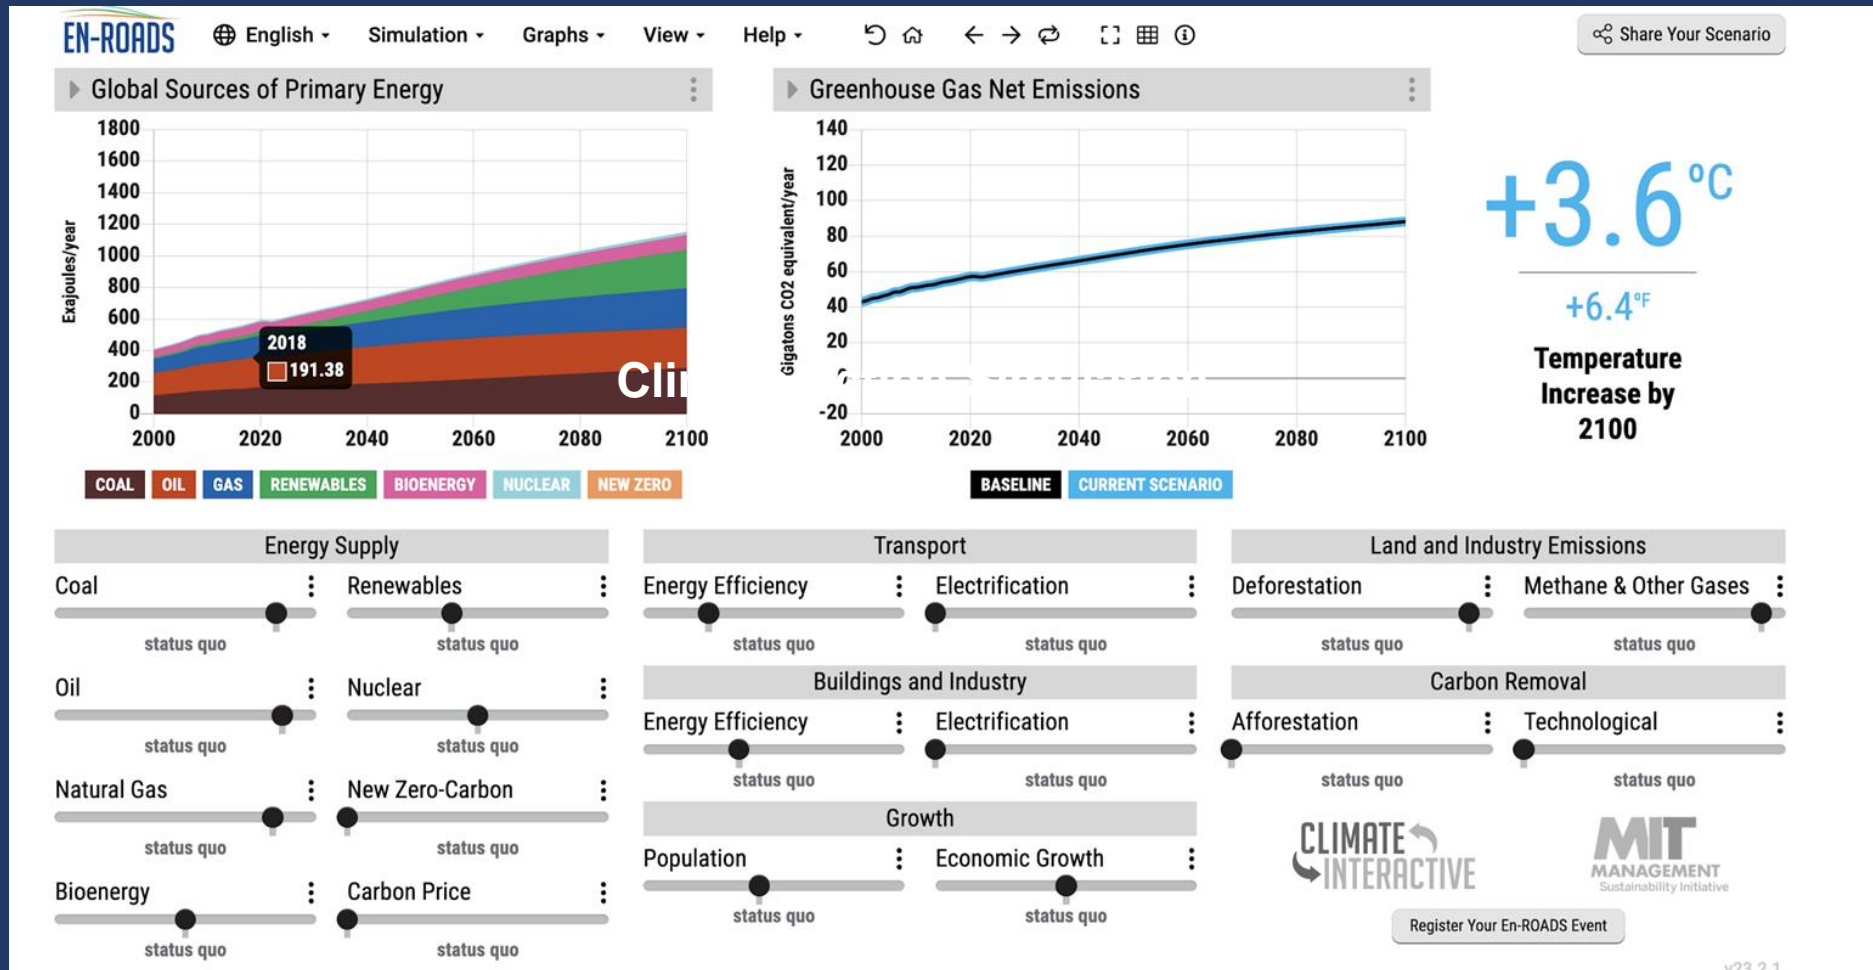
EN-ROADS English Simulation Graphs View Help

Share Your Scenario

Global Sources of Primary Energy

1800
1600
1400
1200
1000
800
600
400
200
0

Exajoules/year

2018
191.38

Cli

2000 2020 2040 2060 2080 2100

COAL OIL GAS RENEWABLES BIOENERGY NUCLEAR NEW ZERO

Greenhouse Gas Net Emissions

140
120
100
80
60
40
20
0
-20

Gigatons CO2 equivalent/year

2000 2020 2040 2060 2080 2100

BASELINE CURRENT SCENARIO

+3.6 °C

+6.4 °F

Temperature Increase by 2100

Energy Supply

Coal
status quo

Renewables
status quo

Oil
status quo

Nuclear
status quo

Natural Gas
status quo

New Zero-Carbon
status quo

Bioenergy
status quo

Carbon Price
status quo

Transport

Energy Efficiency
status quo

Electrification
status quo

Buildings and Industry

Energy Efficiency
status quo

Electrification
status quo

Growth

Population
status quo

Economic Growth
status quo

Land and Industry Emissions

Deforestation
status quo

Methane & Other Gases
status quo

Carbon Removal

Afforestation
status quo

Technological
status quo

CLIMATE INTERACTIVE

MIT MANAGEMENT Sustainability Initiative

Register Your En-ROADS Event

v23.2.1